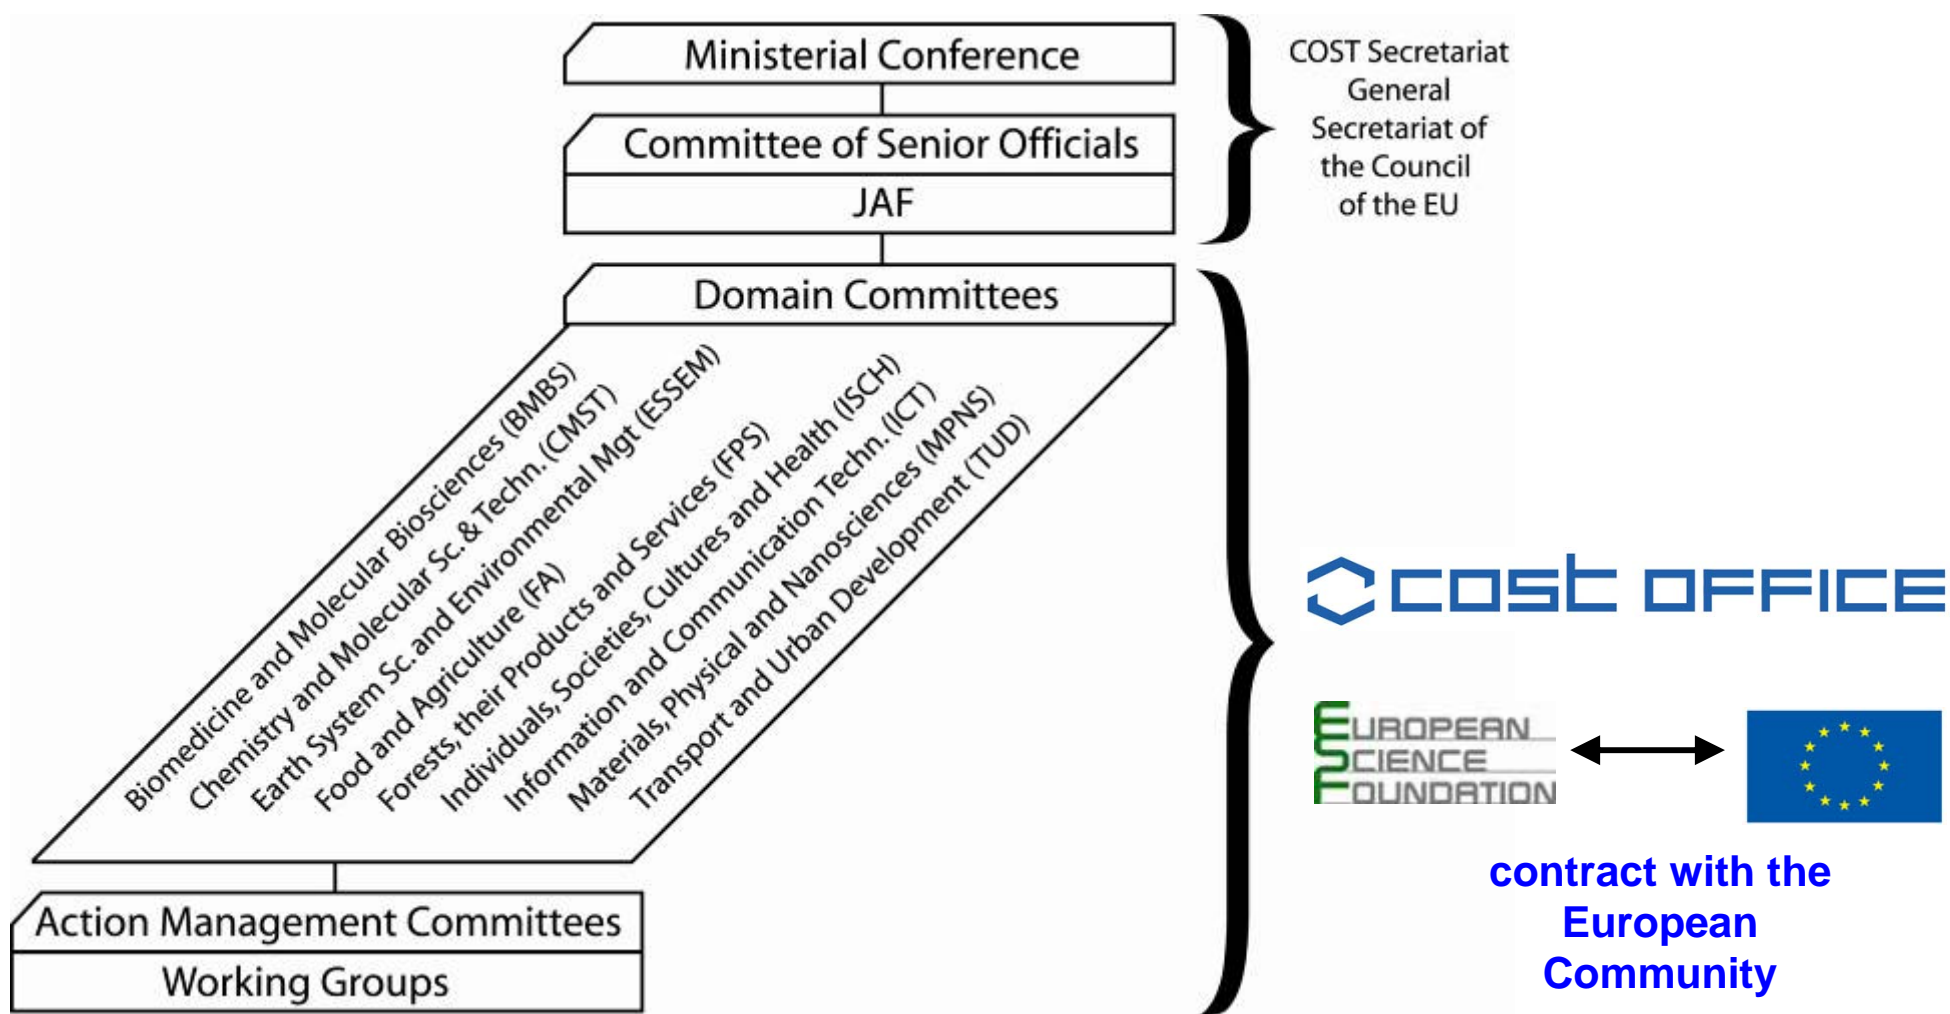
Ministerial Conference

Committee of Senior Officials

JAF

COST Secretariat General Secretariat of the Council of the EU

Domain Committees

Biomedicine and Molecular Biosciences (BMBS)
Chemistry and Molecular Sc. & Techn. (CMST)
Earth System Sc. and Environmental Mgt (ESSEM)
Food and Agriculture (FA)
Forests, their Products and Services (FPS)
Individuals, Societies, Cultures and Health (ISCH)
Information and Communication Techn. (ICT)
Materials, Physical and Nanosciences (MPNS)
Transport and Urban Development (TUD)

Action Management Committees

Working Groups

cost OFFICE

EUROPEAN SCIENCE FOUNDATION

contract with the European Community